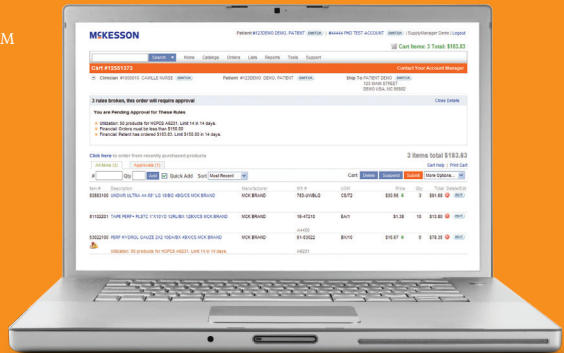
M

MCKESSON

Patient #1230DEMO, PATIENT SWITCH | Ship To: #44444 PMD TEST ACCOUNT SWITCH | SupplyManager Demo | Logout

Search ▼ Home Catalogs Orders Lists Reports Tools Support

Cart Items: 3 Total: $183.83

Cart #12551373

Contact Your Account Manager

Clinician #1000015 CAMILLE NURSE SWITCH Patient #1230DEMO DEMO, PATIENT SWITCH

Ship To: PATIENT DEMO 123 MAIN STREET DEMO USA, NC 99999

3 rules broken, this order will require approval

Close Details

You are Pending Approval for These Rules

Utilization: 50 products for HCPCS A6221. Limit 14 in 14 days.
Financial: Orders must be less than $150.00
Financial: Patient has ordered $183.83. Limit $150.00 in 14 days.

Click here to order from recently purchased products

3 items total $183.83

Cart Help | Print Cart

All Items (3) Applicable (1)

# Qty Add Quick Add Sort Most Recent

Cart: Delete Suspend Submit More Options...

| Item # | Description | Manufacturer | Mfr # | UOM | Price | Qty | Total | Delete/Edit |
|---|---|---|---|---|---|---|---|---|
| 939830 | UNDWR ULTRA 44-58" LG 18/BG 4BG/CS MCK BRAND | MCK BRAND | 765-UWBLG | CS/72 | $30.56 | 3 | $91.68 | |
| 811022 | TAPE PERF PLSTC 1"X10YD 12RL/BX 12BX/CS MCK BRAND | MCK BRAND | 16-47210 | EA/1 | $1.38 | 10 | $13.80 | |
| 530221 | PERF HYDROL GAUZE 2X2 100/BX 48X/CS MCK BRAND | MCK BRAND | A4450 91-53022 | BX/10 | $15.67 | 5 | $78.35 | |
| | Utilization: 50 products for HCPCS A6221. Limit 14 in 14 days. | | A6221 | | | | | |